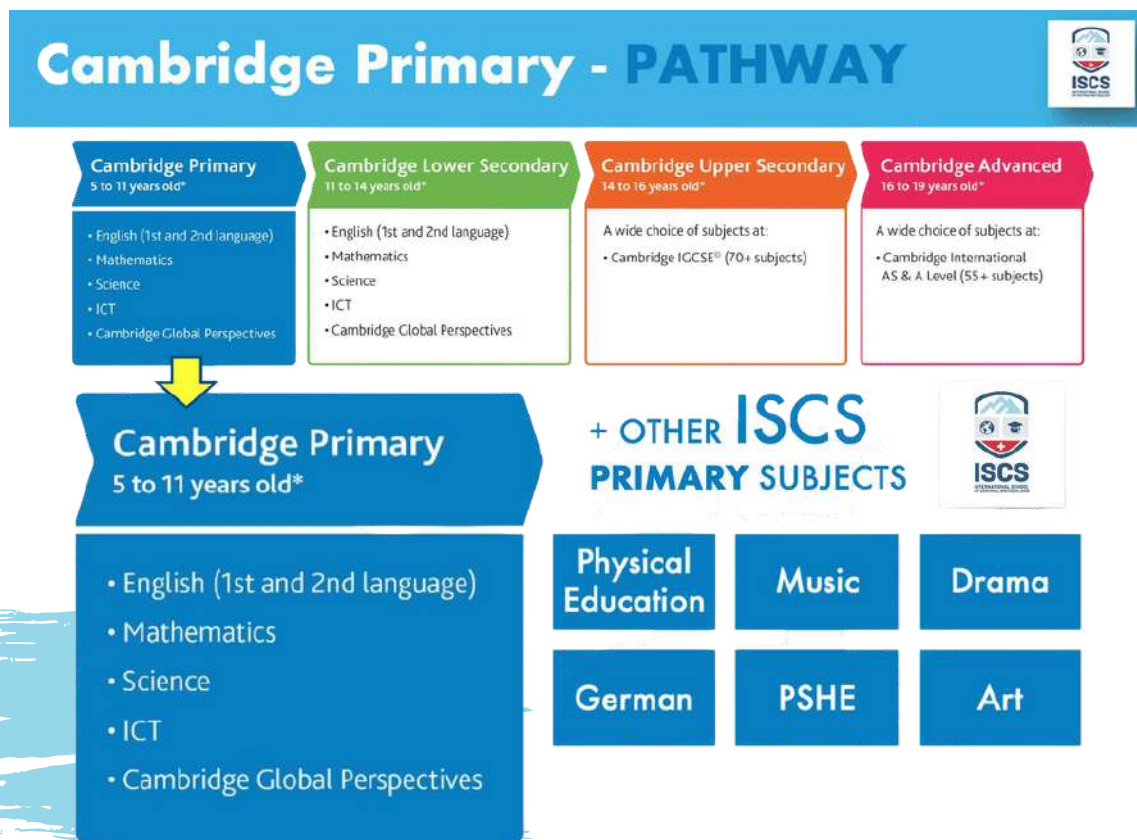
Cambridge Primary - PATHWAY

ISCS

Cambridge Primary
5 to 11 years old*

• English (1st and 2nd language)
• Mathematics
• Science
• ICT
• Cambridge Global Perspectives

Cambridge Lower Secondary
11 to 14 years old*

• English (1st and 2nd language)
• Mathematics
• Science
• ICT
• Cambridge Global Perspectives

Cambridge Upper Secondary
14 to 16 years old*

A wide choice of subjects at:
• Cambridge IGCSE® (70+ subjects)

Cambridge Advanced
16 to 19 years old*

A wide choice of subjects at:
• Cambridge International AS & A Level (55+ subjects)

Cambridge Primary
5 to 11 years old*

• English (1st and 2nd language)
• Mathematics
• Science
• ICT
• Cambridge Global Perspectives

+ OTHER ISCS PRIMARY SUBJECTS

ISCS

Physical Education

Music

Drama

German

PSHE

Art